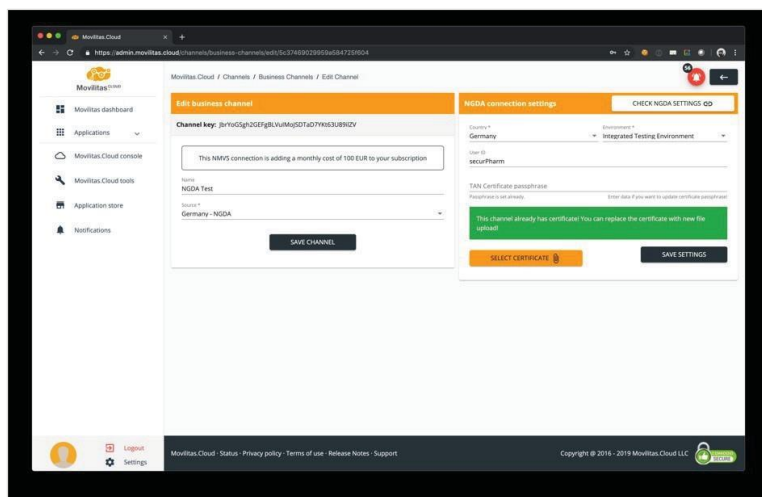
Movilitas.Cloud
https://admin.movilitas.cloud/channels/business-channels/edit/5c37489029959a584725f604

Movilitas.Cloud

Movilitas dashboard
Applications
Movilitas.Cloud console
Movilitas.Cloud tools
Application store
Notifications

Movilitas.Cloud / Channels / Business Channels / Edit Channel

56

Edit business channel
Channel key: JbrYoG5gh2GEFgBLVulMoJSDTaD7YKt63U89IZV

This NMVS connection is adding a monthly cost of 100 EUR to your subscription

Name
NGDA Test

Source *
Germany - NGDA

SAVE CHANNEL

NGDA connection settings
CHECK NGDA SETTINGS

Country *
Germany

Environment *
Integrated Testing Environment

User ID
securPharm

TAN Certificate passphrase
Passphrase is set already
Enter data if you want to update certificate passphrase

This channel already has certificate! You can replace the certificate with new file upload!

SELECT CERTIFICATE

SAVE SETTINGS

Logout
Settings

Movilitas.Cloud · Status · Privacy policy · Terms of use · Release Notes · Support

Copyright @ 2016 - 2019 Movilitas.Cloud LLC

SECURE